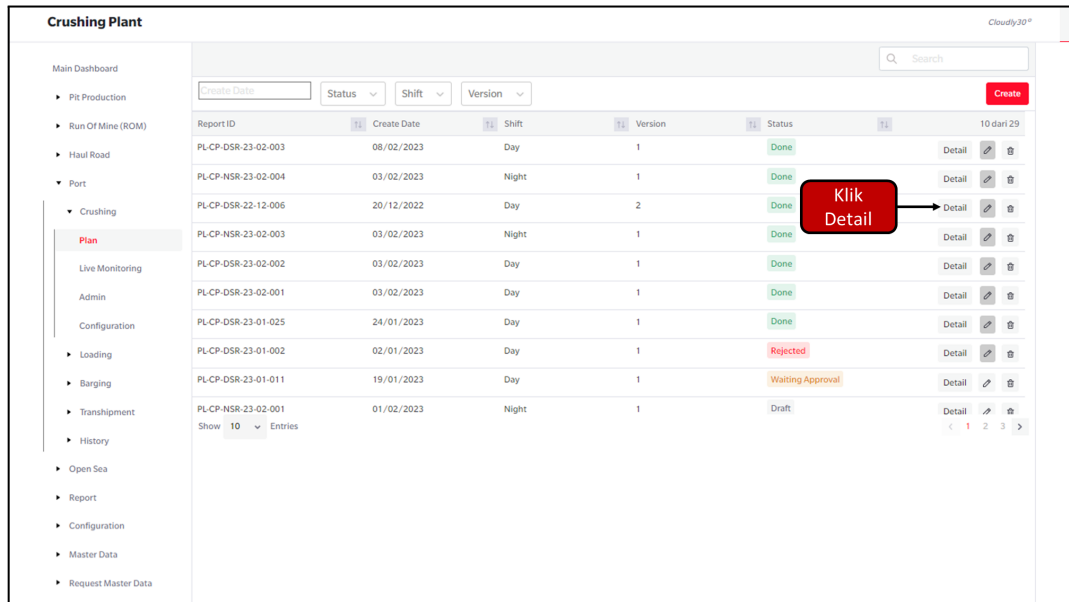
Crushing Plant

Cloudly30°

Main Dashboard
Pit Production
Run Of Mine (ROM)
Haul Road
Port
Crushing
Plan
Live Monitoring
Admin
Configuration
Loading
Barging
Transhipment
History
Open Sea
Report
Configuration
Master Data
Request Master Data

Search

Create Date
Status
Shift
Version
Create

| Report ID | Create Date | Shift | Version | Status | 10 dari 29 |
|---|---|---|---|---|---|
| PL-CP-DSR-23-02-003 | 08/02/2023 | Day | 1 | Done | Detail |
| PL-CP-NSR-23-02-004 | 03/02/2023 | Night | 1 | Done | Detail |
| PL-CP-DSR-22-12-006 | 20/12/2022 | Day | 2 | Done | Detail |
| PL-CP-NSR-23-02-003 | 03/02/2023 | Night | 1 | Done | Detail |
| PL-CP-DSR-23-02-002 | 03/02/2023 | Day | 1 | Done | Detail |
| PL-CP-DSR-23-02-001 | 03/02/2023 | Day | 1 | Done | Detail |
| PL-CP-DSR-23-01-025 | 24/01/2023 | Day | 1 | Done | Detail |
| PL-CP-DSR-23-01-002 | 02/01/2023 | Day | 1 | Rejected | Detail |
| PL-CP-DSR-23-01-011 | 19/01/2023 | Day | 1 | Waiting Approval | Detail |
| PL-CP-NSR-23-02-001 | 01/02/2023 | Night | 1 | Draft | Detail |

Klik Detail

Show 10 Entries

1 2 3